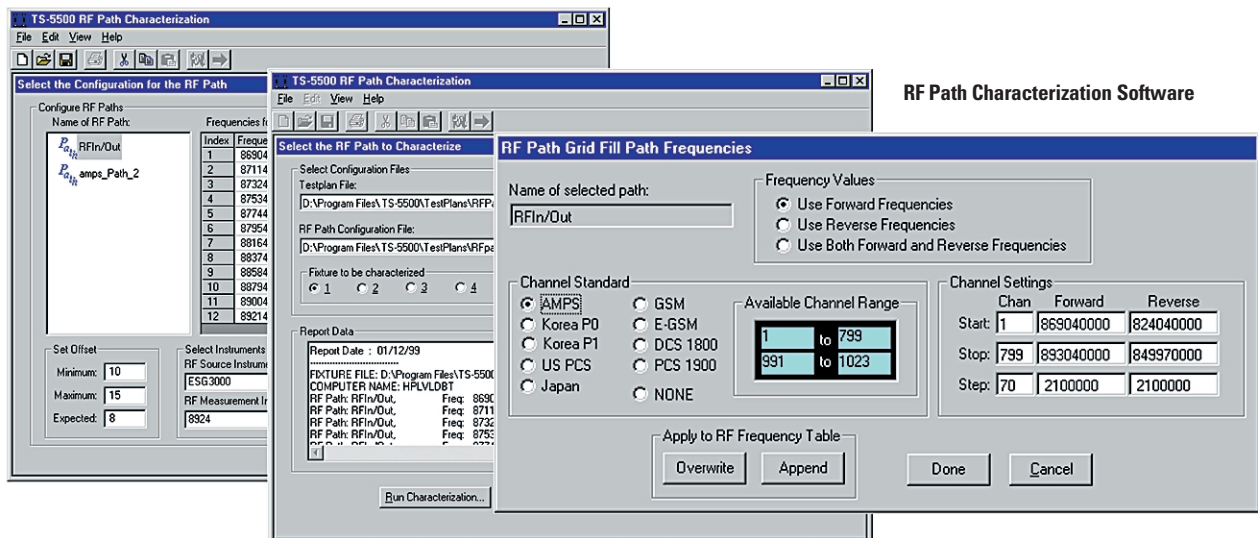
TS-5500 RF Path Characterization
File Edit View Help
Select the Configuration for the RF Path
Configure RF Paths
Name of RF Path:
RFIn/Out
amps_Path_2
Frequencies f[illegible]
| Index | Freque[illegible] |
|---|---|
| 1 | 86904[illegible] |
| 2 | 87114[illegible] |
| 3 | 87324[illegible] |
| 4 | 87534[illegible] |
| 5 | 87744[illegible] |
| 6 | 87954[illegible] |
| 7 | 88164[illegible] |
| 8 | 88374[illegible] |
| 9 | 88584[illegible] |
| 10 | 88794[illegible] |
| 11 | 89004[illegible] |
| 12 | 89214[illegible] |
Set Offset
Minimum: 10
Maximum: 15
Expected: 8
Select Instruments
RF Source Instrume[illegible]
ESG3000
RF Measurement In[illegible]
8924

TS-5500 RF Path Characterization
File Edit View Help
Select the RF Path to Characterize
Select Configuration Files
Testplan File:
D:\Program Files\TS-5500\TestPlans\RFPa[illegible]
RF Path Configuration File:
D:\Program Files\TS-5500\TestPlans\RFpa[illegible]
Fixture to be characterized
1 2 3 4
Report Data
Report Date : 01/12/99
FIXTURE FILE: D:\Program Files\TS-5500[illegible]
COMPUTER NAME: HPLVLDBT
RF Path: RFIn/Out, Freq: 8690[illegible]
RF Path: RFIn/Out, Freq: 8711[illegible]
RF Path: RFIn/Out, Freq: 8732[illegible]
RF Path: RFIn/Out, Freq: 8753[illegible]
Run Characterization...

RF Path Characterization Software

RF Path Grid Fill Path Frequencies
Name of selected path:
RFIn/Out
Frequency Values
Use Forward Frequencies
Use Reverse Frequencies
Use Both Forward and Reverse Frequencies
Channel Standard
AMPS
Korea P0
Korea P1
US PCS
Japan
GSM
E-GSM
DCS 1800
PCS 1900
NONE
Available Channel Range
1 to 799
991 to 1023
Channel Settings
| | Chan | Forward | Reverse |
|---|---|---|---|
| Start: | 1 | 869040000 | 824040000 |
| Stop: | 799 | 893040000 | 849970000 |
| Step: | 70 | 2100000 | 2100000 |
Apply to RF Frequency Table
Overwrite
Append
Done
Cancel